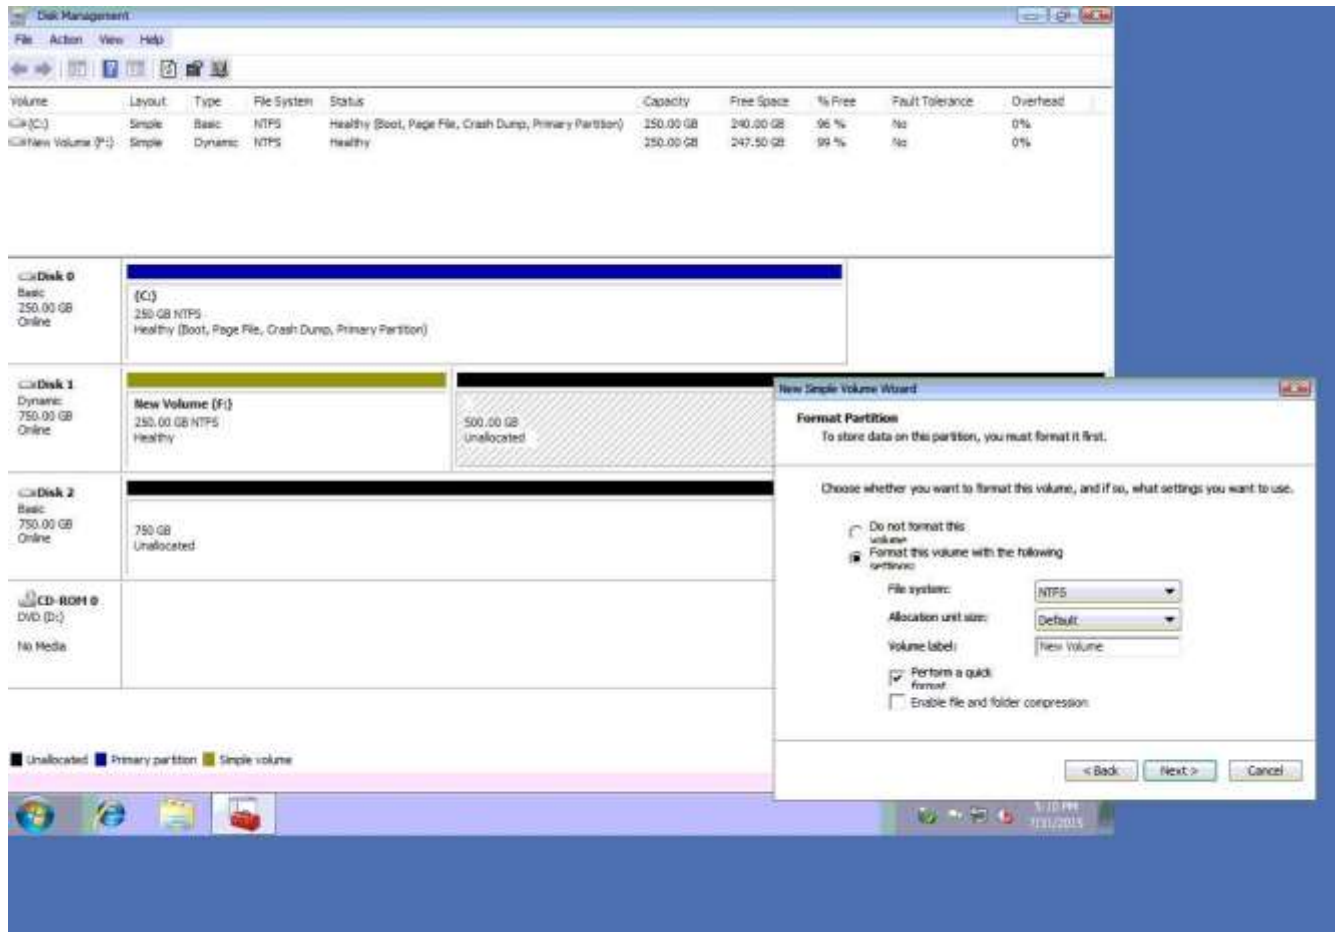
Disk Management

File Action View Help

| Volume | Layout | Type | File System | Status | Capacity | Free Space | % Free | Fault Tolerance | Overhead |
|---|---|---|---|---|---|---|---|---|---|
| (C:) | Simple | Basic | NTFS | Healthy (Boot, Page File, Crash Dump, Primary Partition) | 250.00 GB | 240.00 GB | 96 % | No | 0% |
| New Volume (F:) | Simple | Dynamic | NTFS | Healthy | 250.00 GB | 247.50 GB | 99 % | No | 0% |

Disk 0
Basic
250.00 GB
Online

(C:)
250 GB NTFS
Healthy (Boot, Page File, Crash Dump, Primary Partition)

Disk 1
Dynamic
750.00 GB
Online

New Volume (F:)
250.00 GB NTFS
Healthy

500.00 GB
Unallocated

Disk 2
Basic
750.00 GB
Online

750 GB
Unallocated

CD-ROM 0
DVD (D:)

No Media

Unallocated Primary partition Simple volume

New Simple Volume Wizard

Format Partition
To store data on this partition, you must format it first.

Choose whether you want to format this volume, and if so, what settings you want to use.

Do not format this volume
Format this volume with the following settings:

File system: NTFS
Allocation unit size: Default
Volume label: New Volume
Perform a quick format
Enable file and folder compression

< Back Next > Cancel

5:10 PM
7/31/2015